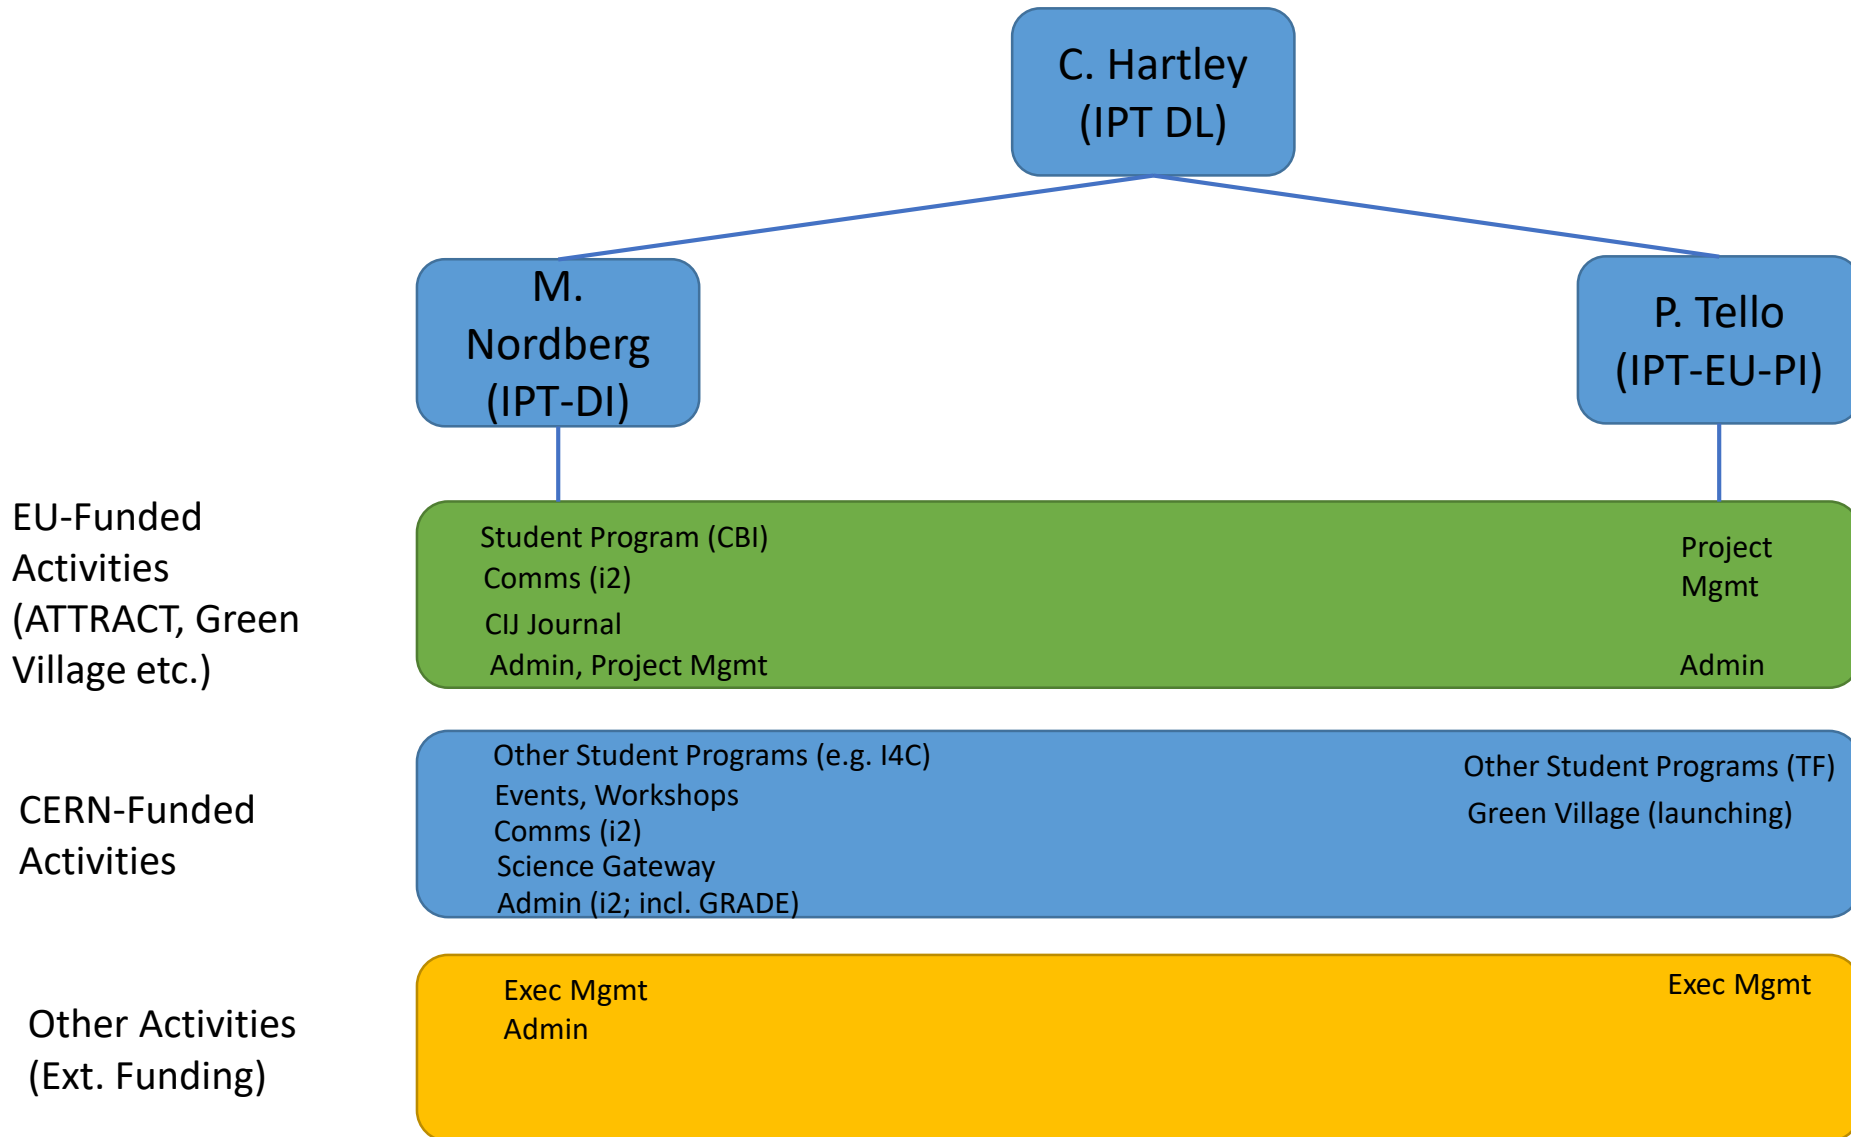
C. Hartley
(IPT DL)

M. Nordberg
(IPT-DI)

P. Tello
(IPT-EU-PI)

EU-Funded Activities (ATTRACT, Green Village etc.)

Student Program (CBI)
Comms (i2)
CIJ Journal
Admin, Project Mgmt

Project Mgmt

Admin

CERN-Funded Activities

Other Student Programs (e.g. I4C)
Events, Workshops
Comms (i2)
Science Gateway
Admin (i2; incl. GRADE)

Other Student Programs (TF)
Green Village (launching)

Other Activities (Ext. Funding)

Exec Mgmt
Admin

Exec Mgmt